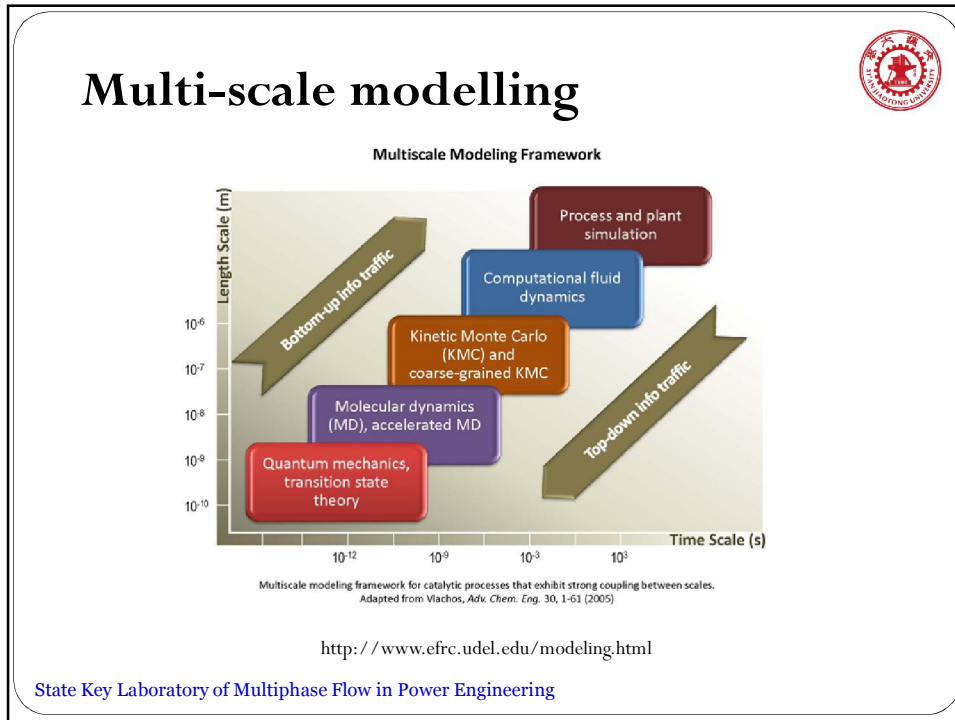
Multi-scale modelling

Multiscale Modeling Framework

Length Scale (m)

Process and plant simulation

Computational fluid dynamics

Bottom-up info traffic

Kinetic Monte Carlo (KMC) and coarse-grained KMC

Top-down info traffic

Molecular dynamics (MD), accelerated MD

Quantum mechanics, transition state theory

$10^{-6}$

$10^{-7}$

$10^{-8}$

$10^{-9}$

$10^{-10}$

Time Scale (s)

$10^{-12}$

$10^{-9}$

$10^{-3}$

$10^{3}$

Multiscale modeling framework for catalytic processes that exhibit strong coupling between scales. Adapted from Vlachos, Adv. Chem. Eng. 30, 1-61 (2005)

http://www.efrc.udel.edu/modeling.html

State Key Laboratory of Multiphase Flow in Power Engineering